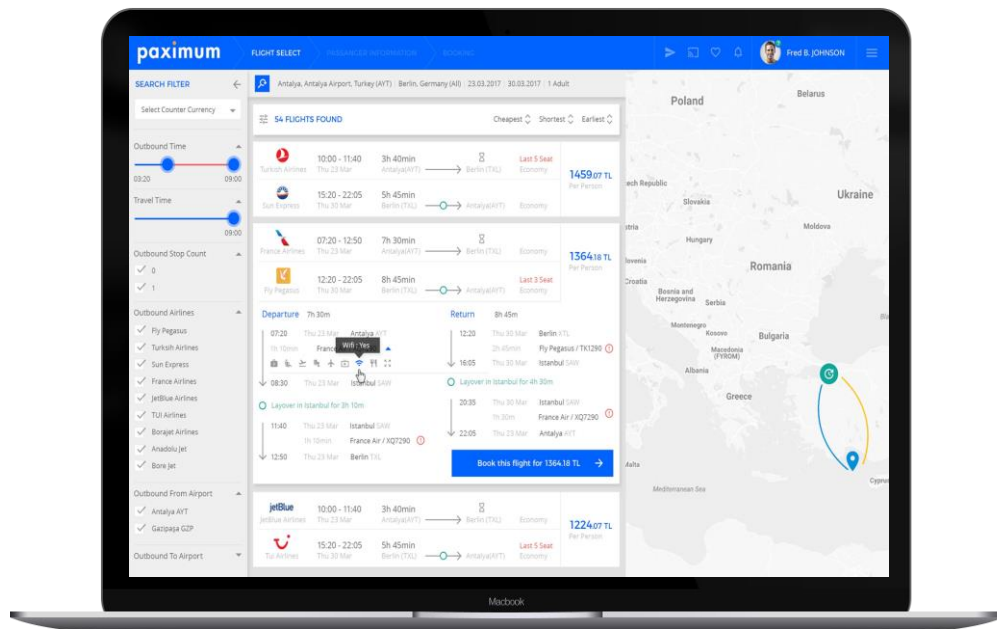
paximum

FLIGHT SELECT PASSENGER INFORMATION BOOKING

Fred B. JOHNSON

SEARCH FILTER

Select Counter Currency

Outbound Time

03:20 09:00

Travel Time

09:00

Outbound Stop Count

0

1

Outbound Airlines

Fly Pegasus

Turksih Airlines

Sun Express

France Airlines

JetBlue Airlines

TUI Airlines

Borajet Airlines

Anadolu Jet

Bore Jet

Outbound From Airport

Antalya AYT

Gazipaşa GZP

Outbound To Airport

Antalya, Antalya Airport, Turkey (AYT) | Berlin, Germany (All) | 23.03.2017 | 30.03.2017 | 1 Adult

54 FLIGHTS FOUND

Cheapest Shortest Earliest

Turkish Airlines 10:00 - 11:40 Thu 23 Mar 3h 40min Antalya(AYT) Berlin (TXL) Last 5 Seat Economy 1459.07 TL Per Person

Sun Express 15:20 - 22:05 Thu 30 Mar 5h 45min Berlin (TXL) Antalya(AYT) Economy

France Airlines 07:20 - 12:50 Thu 23 Mar 7h 30min Antalya(AYT) Berlin (TXL) Economy 1364.18 TL Per Person

Fly Pegasus 12:20 - 22:05 Thu 30 Mar 8h 45min Berlin (TXL) Antalya(AYT) Last 3 Seat Economy

Departure 7h 30m

07:20 Thu 23 Mar Antalya AYT

1h 10min France

Wifi : Yes

08:30 Thu 23 Mar Istanbul SAW

Layover in Istanbul for 3h 10m

11:40 Thu 23 Mar Istanbul SAW

1h 10min France Air / XQ7290

12:50 Thu 23 Mar Berlin TXL

Return 8h 45m

12:20 Thu 30 Mar Berlin XTL

3h 45min Fly Pegasus / TK1290

16:05 Thu 30 Mar Istanbul SAW

Layover in Istanbul for 4h 30m

20:35 Thu 30 Mar Istanbul SAW

1h 30min France Air / XQ7290

22:05 Thu 30 Mar Antalya AYT

Book this flight for 1364.18 TL

jetBlue JetBlue Airlines 10:00 - 11:40 Thu 23 Mar 3h 40min Antalya(AYT) Berlin (TXL) Economy 1224.07 TL Per Person

Tui Airlines 15:20 - 22:05 Thu 30 Mar 5h 45min Berlin (TXL) Antalya(AYT) Last 5 Seat Economy

Poland Belarus ech Republic Slovakia Ukraine Moldova stria Hungary Romania lovenia Croatia Bosnia and Herzegovina Serbia Montenegro Bulgaria Macedonia (FYROM) Albania Greece alta Mediterranean Sea Cypru

Macbook